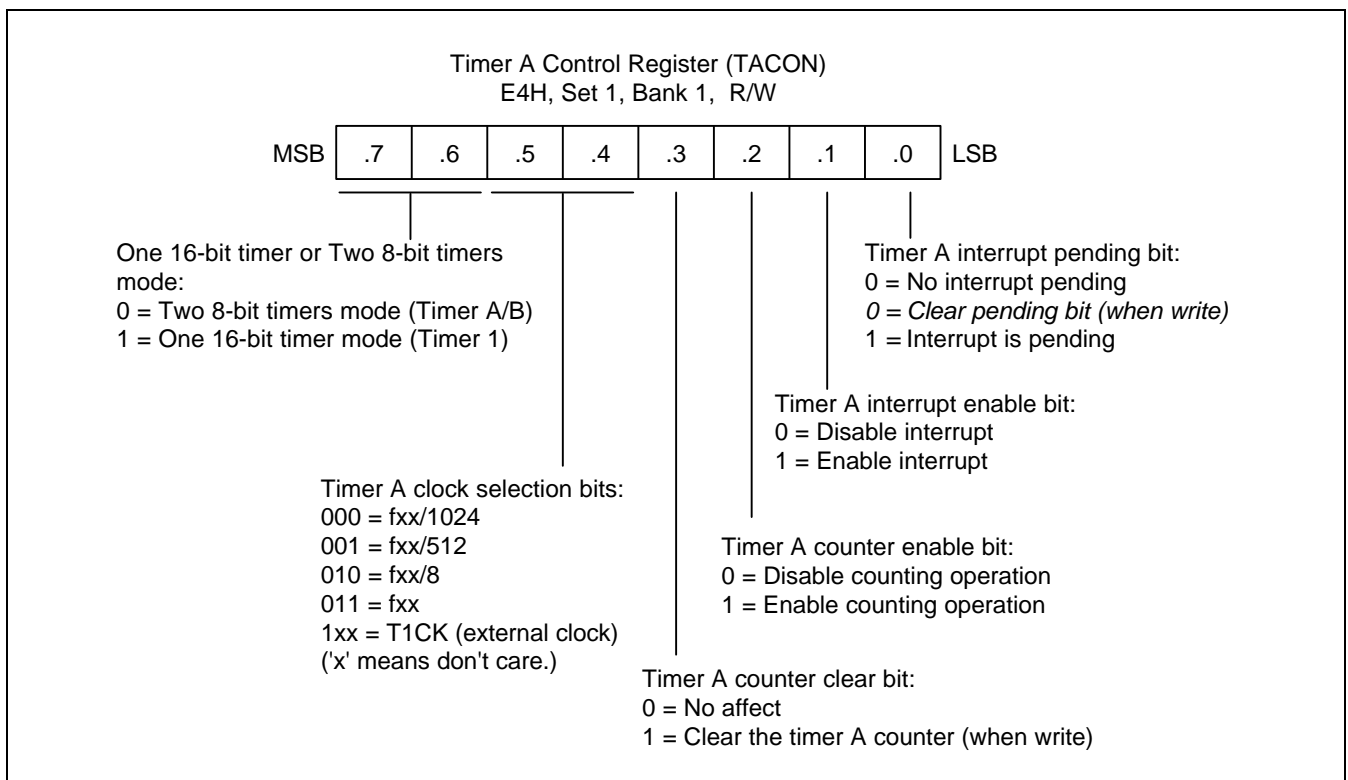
Timer A Control Register (TACON)
E4H, Set 1, Bank 1, R/W

| MSB | .7 | .6 | .5 | .4 | .3 | .2 | .1 | .0 | LSB |
|---|---|---|---|---|---|---|---|---|---|

One 16-bit timer or Two 8-bit timers mode:
0 = Two 8-bit timers mode (Timer A/B)
1 = One 16-bit timer mode (Timer 1)

Timer A interrupt pending bit:
0 = No interrupt pending
0 = Clear pending bit (when write)
1 = Interrupt is pending

Timer A interrupt enable bit:
0 = Disable interrupt
1 = Enable interrupt

Timer A clock selection bits:
000 = fxx/1024
001 = fxx/512
010 = fxx/8
011 = fxx
1xx = T1CK (external clock)
('x' means don't care.)

Timer A counter enable bit:
0 = Disable counting operation
1 = Enable counting operation

Timer A counter clear bit:
0 = No affect
1 = Clear the timer A counter (when write)